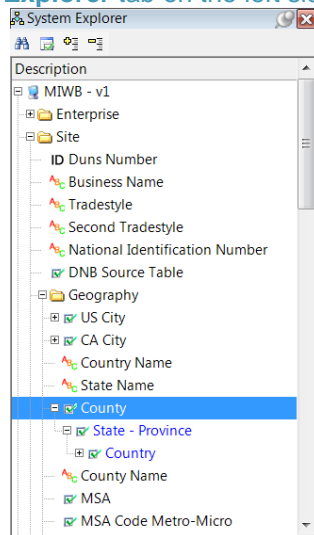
Explorer tab on the left sid

System Explorer

Description

MIWB - v1
Enterprise
Site
ID Duns Number
Business Name
Tradestyle
Second Tradestyle
National Identification Number
DNB Source Table
Geography
US City
CA City
Country Name
State Name
County
State - Province
Country
County Name
MSA
MSA Code Metro-Micro